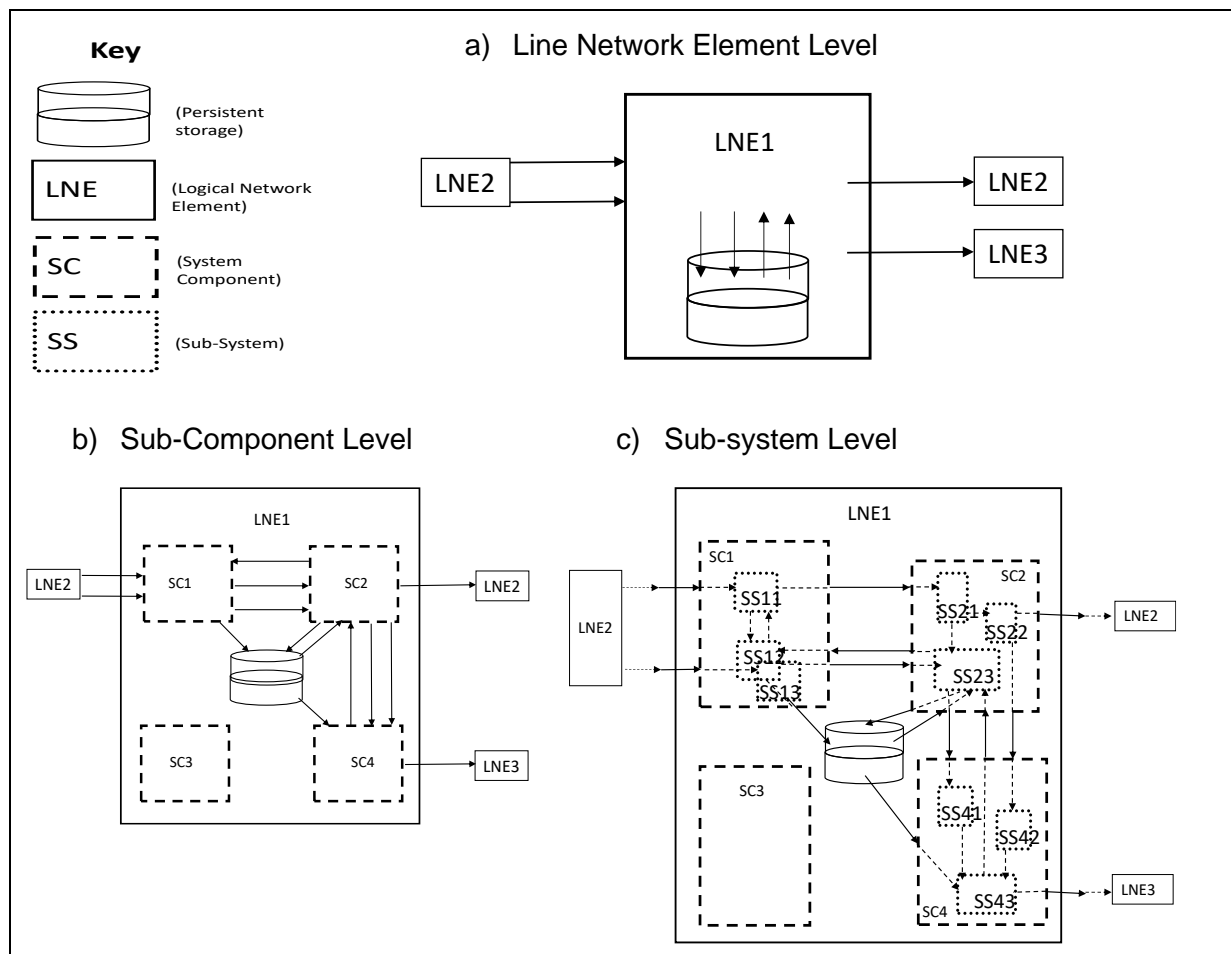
Key

(Persistent storage)

LNE (Logical Network Element)

SC (System Component)

SS (Sub-System)

a) Line Network Element Level

LNE2

LNE1

LNE2

LNE3

b) Sub-Component Level

LNE1

LNE2

SC1

SC2

LNE2

SC3

SC4

LNE3

c) Sub-system Level

LNE1

SC1

SC2

LNE2

SS11

SS21

SS22

LNE2

SS12

SS23

SS13

SC3

SS41

SS42

SS43

SC4

LNE3